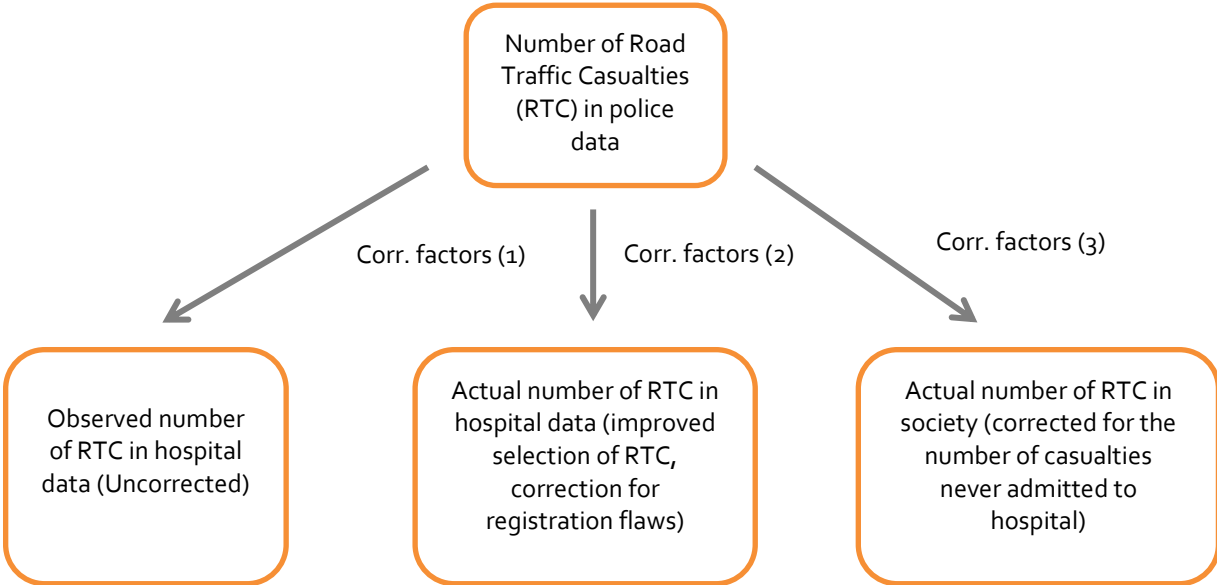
Number of Road Traffic Casualties (RTC) in police data

Corr. factors (1)

Corr. factors (2)

Corr. factors (3)

Observed number of RTC in hospital data (Uncorrected)

Actual number of RTC in hospital data (improved selection of RTC, correction for registration flaws)

Actual number of RTC in society (corrected for the number of casualties never admitted to hospital)